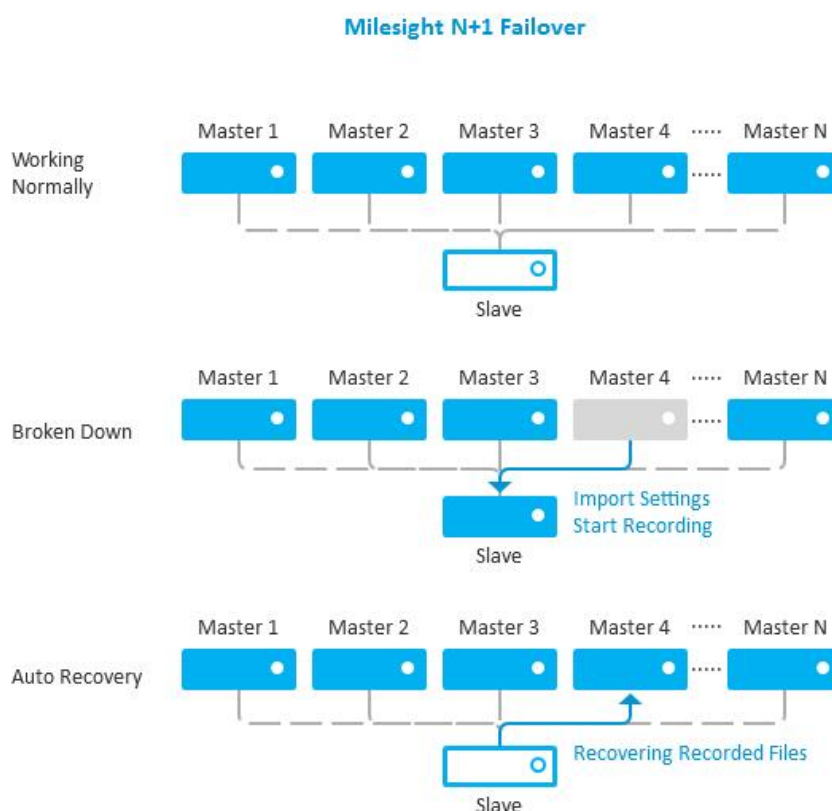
Milesight N+1 Failover

Working Normally

Master 1 Master 2 Master 3 Master 4 ····· Master N

·····

Slave

Broken Down

Master 1 Master 2 Master 3 Master 4 ····· Master N

·····

Import Settings
Start Recording

Slave

Auto Recovery

Master 1 Master 2 Master 3 Master 4 ····· Master N

·····

Recovering Recorded Files

Slave